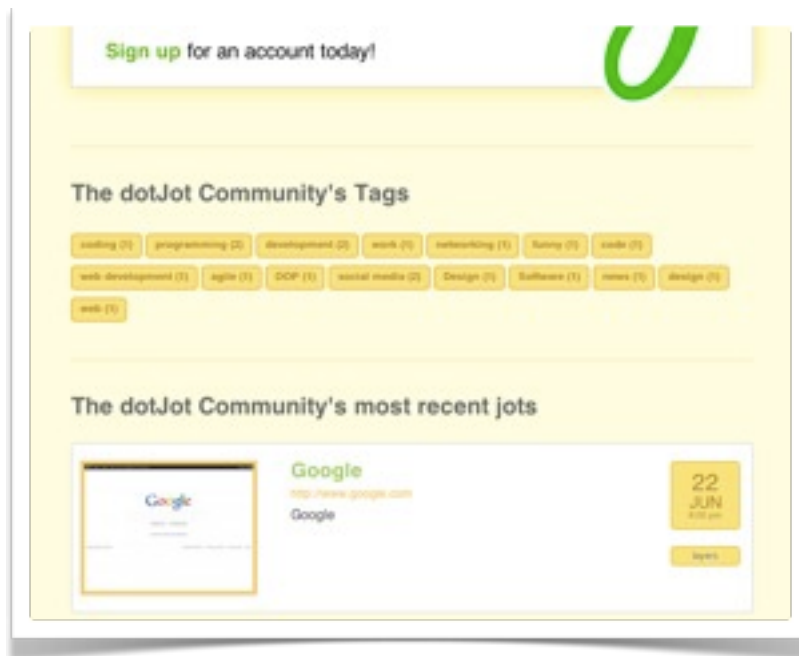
Sign up for an account today!

The dotJot Community's Tags

coding (1) programming (2) development (2) work (1) networking (1) funny (1) code (1) web development (1) agile (1) OOP (1) social media (2) Design (1) Software (1) news (1) design (1) web (1)

The dotJot Community's most recent jots

Google

http://www.google.com

Google

Google

22 JUN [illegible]

layers